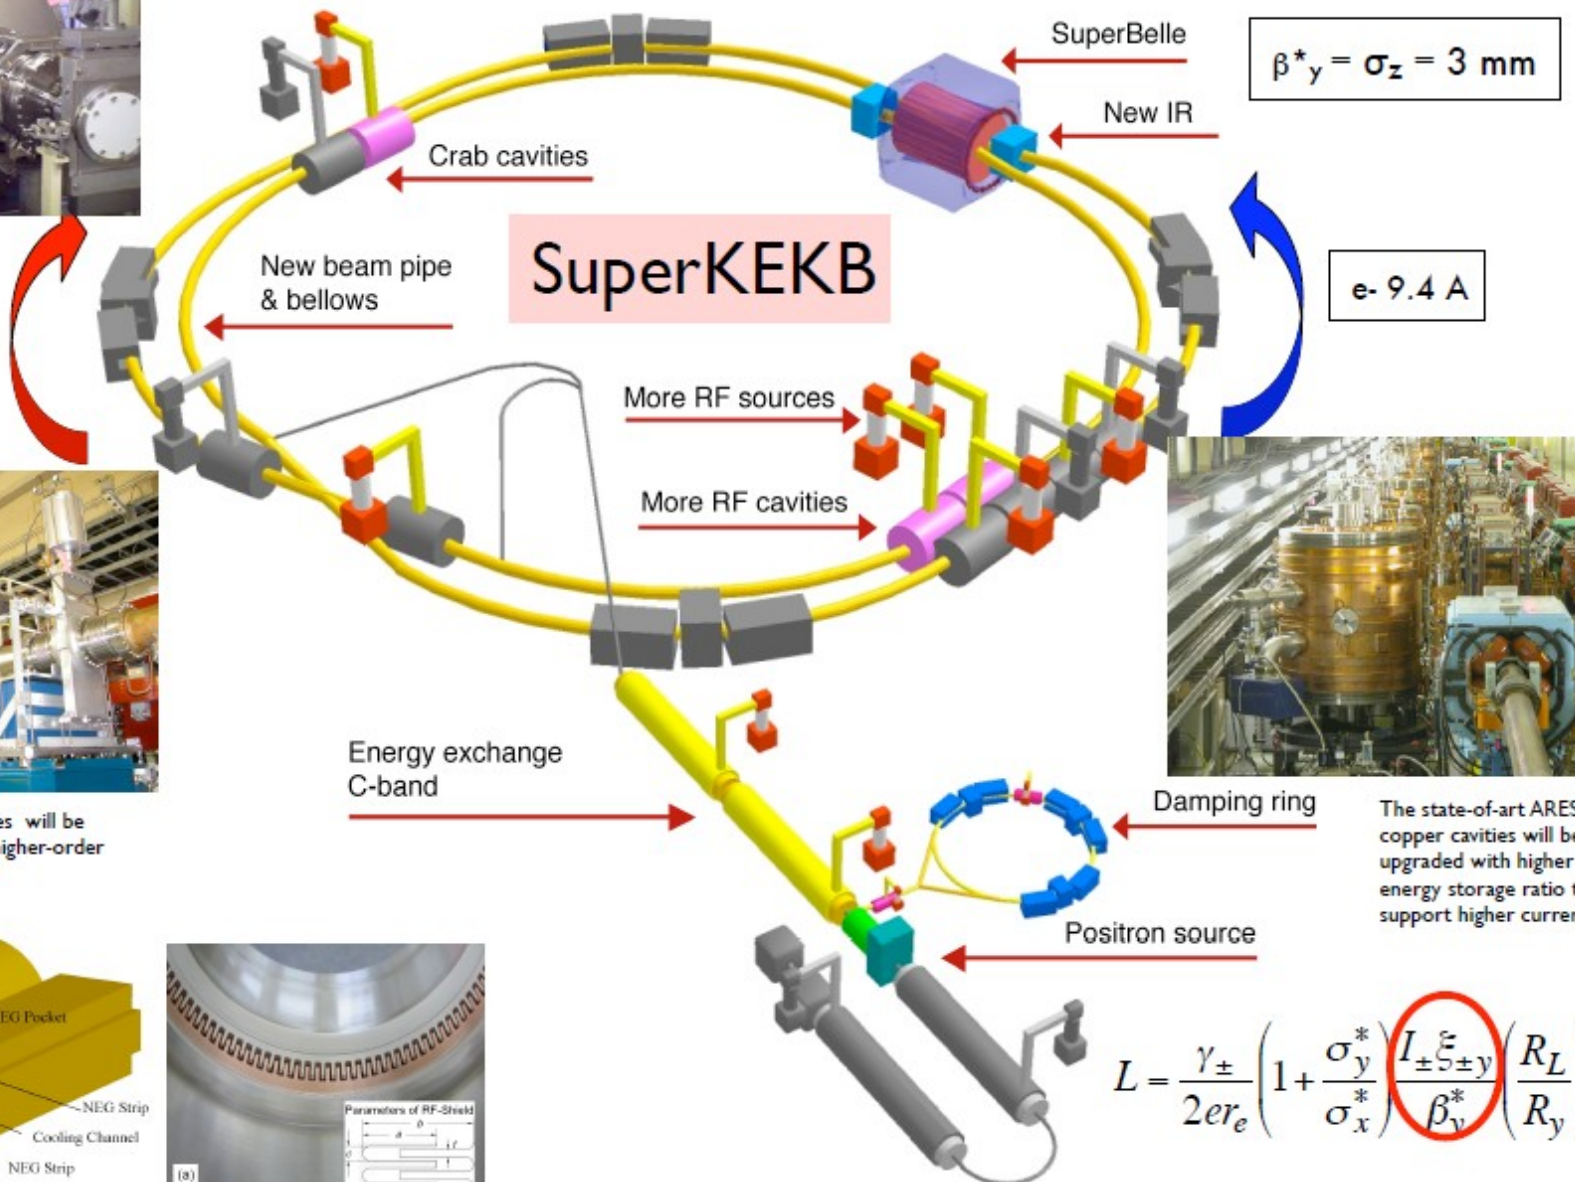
SuperBelle

$\beta^*_y = \sigma_z = 3$ mm

New IR

Crab cavities

SuperKEKB

New beam pipe & bellows

e- 9.4 A

More RF sources

More RF cavities

Energy exchange C-band

Damping ring

Positron source

es will be
igher-order

The state-of-art ARES
copper cavities will be
upgraded with higher
energy storage ratio
support higher curre

EG Pocket

NEG Strip

Cooling Channel

NEG Strip

Parameters of RF-Shield

(a)

$L = \frac{\gamma_\pm}{2er_e}\left(1+\frac{\sigma_y^*}{\sigma_x^*}\right)\left(\frac{I_\pm\xi_{\pm y}}{\beta_y^*}\right)\left(\frac{R_L}{R_y}\right.$